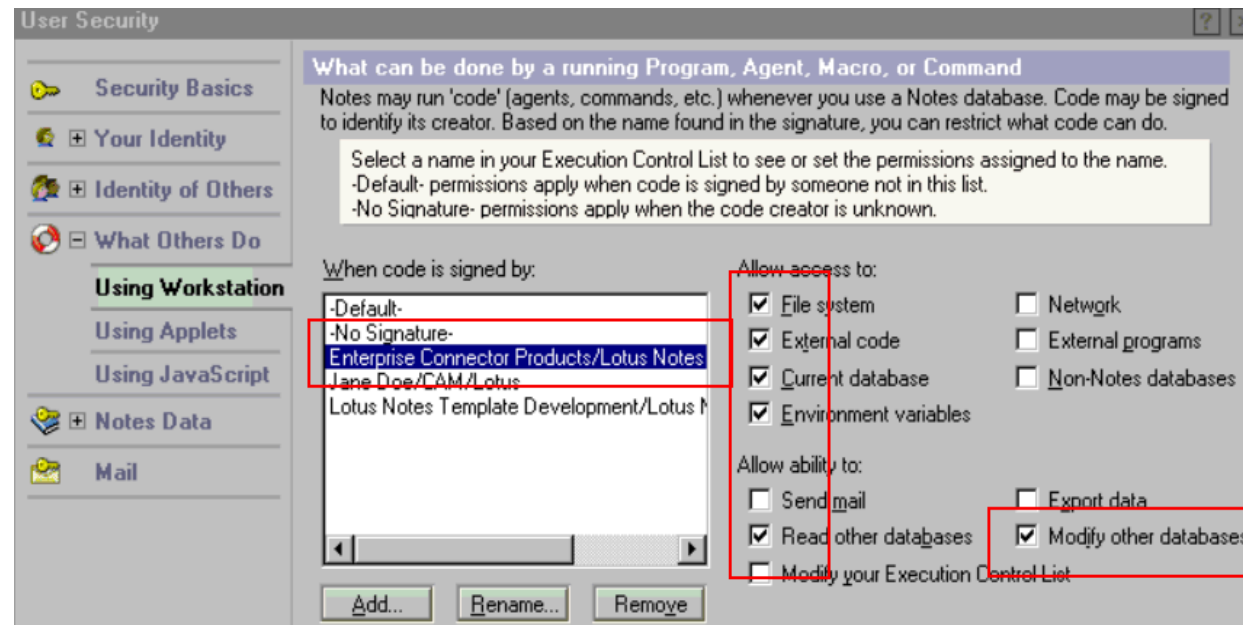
User Security

?

Security Basics

⊞ Your Identity

⊞ Identity of Others

⊟ What Others Do

Using Workstation

Using Applets

Using JavaScript

⊞ Notes Data

Mail

What can be done by a running Program, Agent, Macro, or Command

Notes may run 'code' (agents, commands, etc.) whenever you use a Notes database. Code may be signed to identify its creator. Based on the name found in the signature, you can restrict what code can do.

Select a name in your Execution Control List to see or set the permissions assigned to the name.
-Default- permissions apply when code is signed by someone not in this list.
-No Signature- permissions apply when the code creator is unknown.

When code is signed by:

-Default-
-No Signature-
Enterprise Connector Products/Lotus Notes
Jane Doe/CAM/Lotus
Lotus Notes Template Development/Lotus N

Add...

Rename...

Remove

Allow access to:

☑ File system

☑ External code

☑ Current database

☑ Environment variables

☐ Network

☐ External programs

☐ Non-Notes databases

Allow ability to:

☐ Send mail

☑ Read other databases

☐ Modify your Execution Control List

☐ Export data

☑ Modify other databases